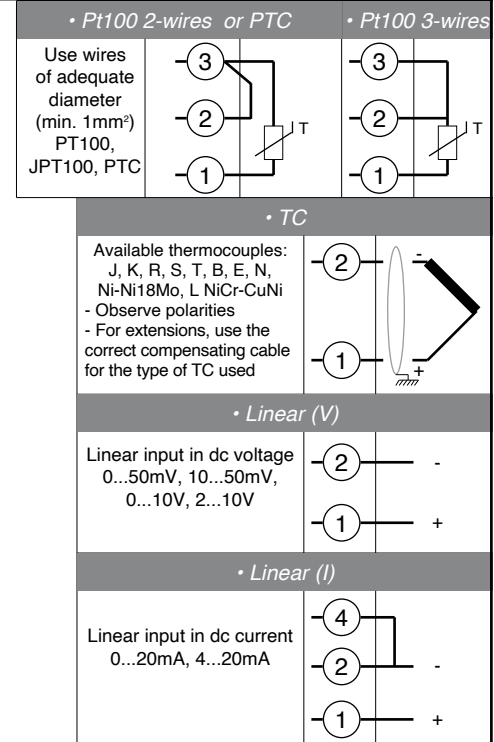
• Pt100 2-wires or PTC

• Pt100 3-wires

Use wires of adequate diameter (min. 1mm$^2$) PT100, JPT100, PTC

3
2
1
T

3
2
1
T

• TC

Available thermocouples: J, K, R, S, T, B, E, N, Ni-Ni18Mo, L NiCr-CuNi
- Observe polarities
- For extensions, use the correct compensating cable for the type of TC used

2
1
-
+

• Linear (V)

Linear input in dc voltage 0...50mV, 10...50mV, 0...10V, 2...10V

2
-
1
+

• Linear (I)

Linear input in dc current 0...20mA, 4...20mA

4
2
-
1
+